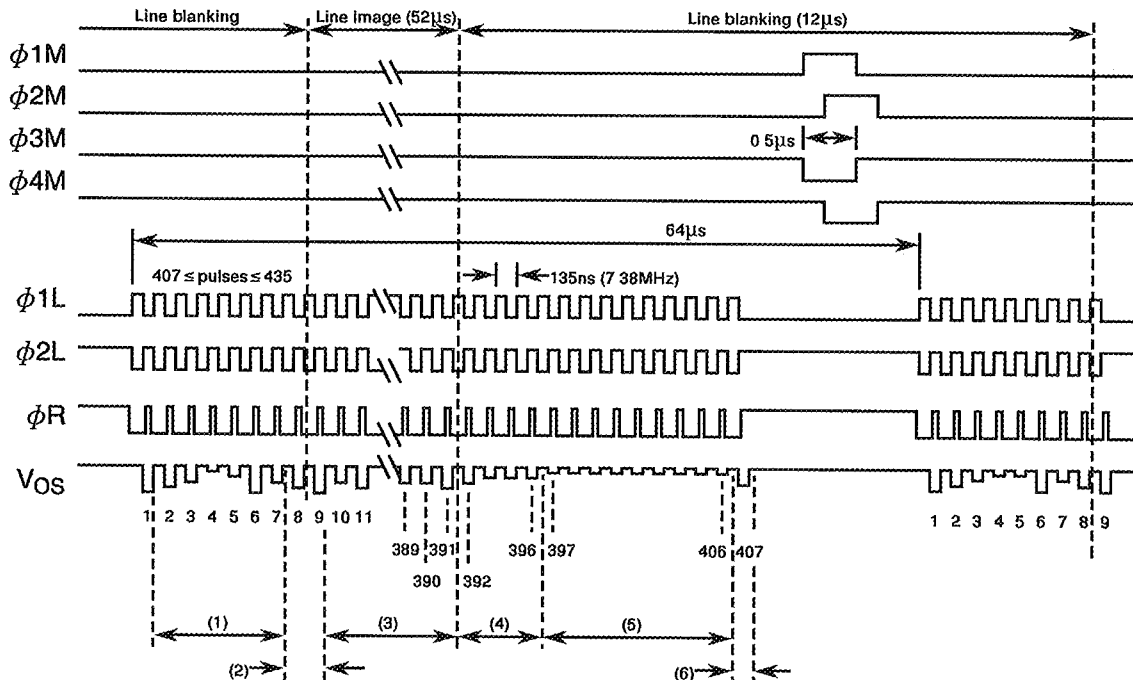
Line blanking
Line image (52µs)
Line blanking (12µs)

$\phi$1M
$\phi$2M
$\phi$3M
$\phi$4M

0 5µs

64µs

407 ≤ pulses ≤ 435

135ns (7 38MHz)

$\phi$1L
$\phi$2L
$\phi$R
V$_{OS}$

1 2 3 4 5 6 7 8 9 10 11

389 391
390 392

396 397

406 407

1 2 3 4 5 6 7 8 9

(1)
(2)
(3)
(4)
(5)
(6)